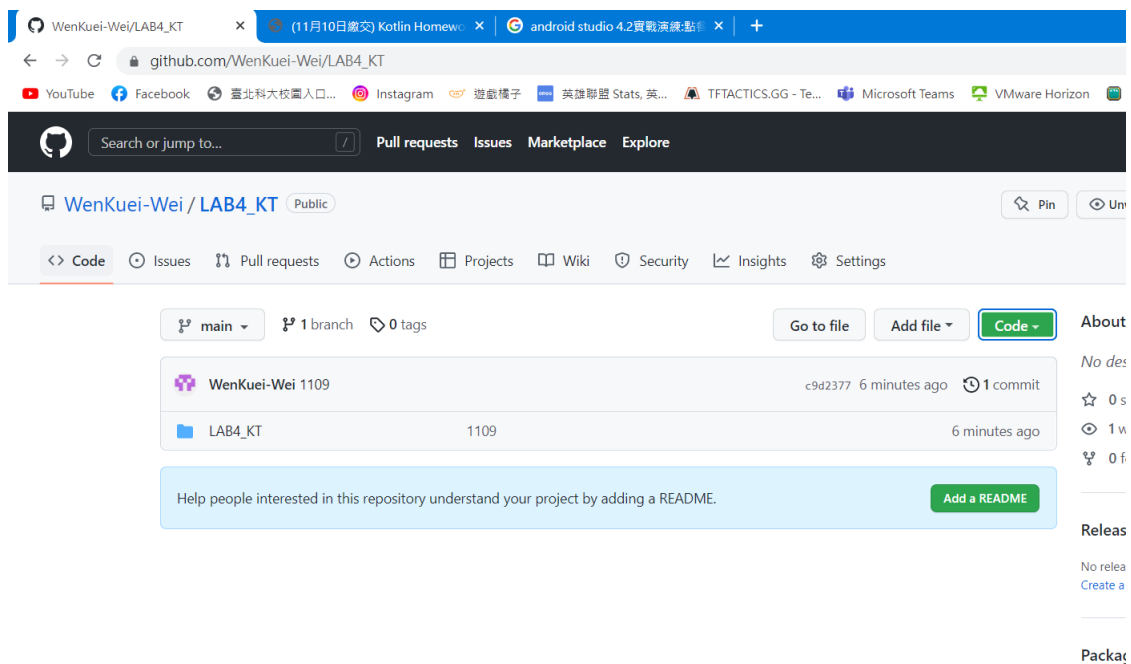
WenKuei-Wei/LAB4_KT ×
(11月10日繳交) Kotlin Homewo ×
android studio 4.2實戰演練:點 ×
+

github.com/WenKuei-Wei/LAB4_KT

YouTube
Facebook
臺北科大校園入口...
Instagram
遊戲橘子
英雄聯盟 Stats, 英...
TFTACTICS.GG - Te...
Microsoft Teams
VMware Horizon

Search or jump to...
/
Pull requests
Issues
Marketplace
Explore

WenKuei-Wei / LAB4_KT Public
Pin
Unw

Code
Issues
Pull requests
Actions
Projects
Wiki
Security
Insights
Settings

main
1 branch
0 tags
Go to file
Add file
Code

About
No des

WenKuei-Wei 1109
c9d2377 6 minutes ago
1 commit

LAB4_KT
1109
6 minutes ago

0 s
1 w
0 f

Help people interested in this repository understand your project by adding a README.
Add a README

Releas
No relea
Create a

Packag